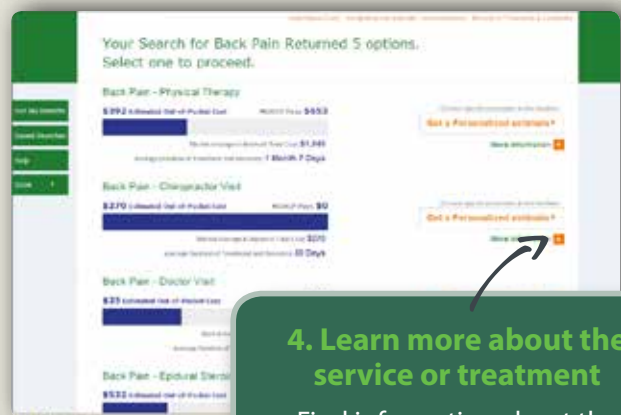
Your Search for Back Pain Returned 5 options. Select one to proceed.

Back Pain - Physical Therapy

$392 Estimated Out-of-Pocket Cost

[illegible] $653

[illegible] $1,045

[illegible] 1 Month 7 Days

Get a Personalized estimate*

More information

Back Pain - Chiropractor Visit

$270 Estimated Out-of-Pocket Cost

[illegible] $0

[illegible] $270

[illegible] 33 Days

Get a Personalized estimate*

More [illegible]

Back Pain - Doctor Visit

$33 Estimated Out-of-Pocket Cost

Back Pain - Epidural Steroid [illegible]

$532 Estimated Out-of-Pocket Cost

4. Learn more about the service or treatment

Find information about the